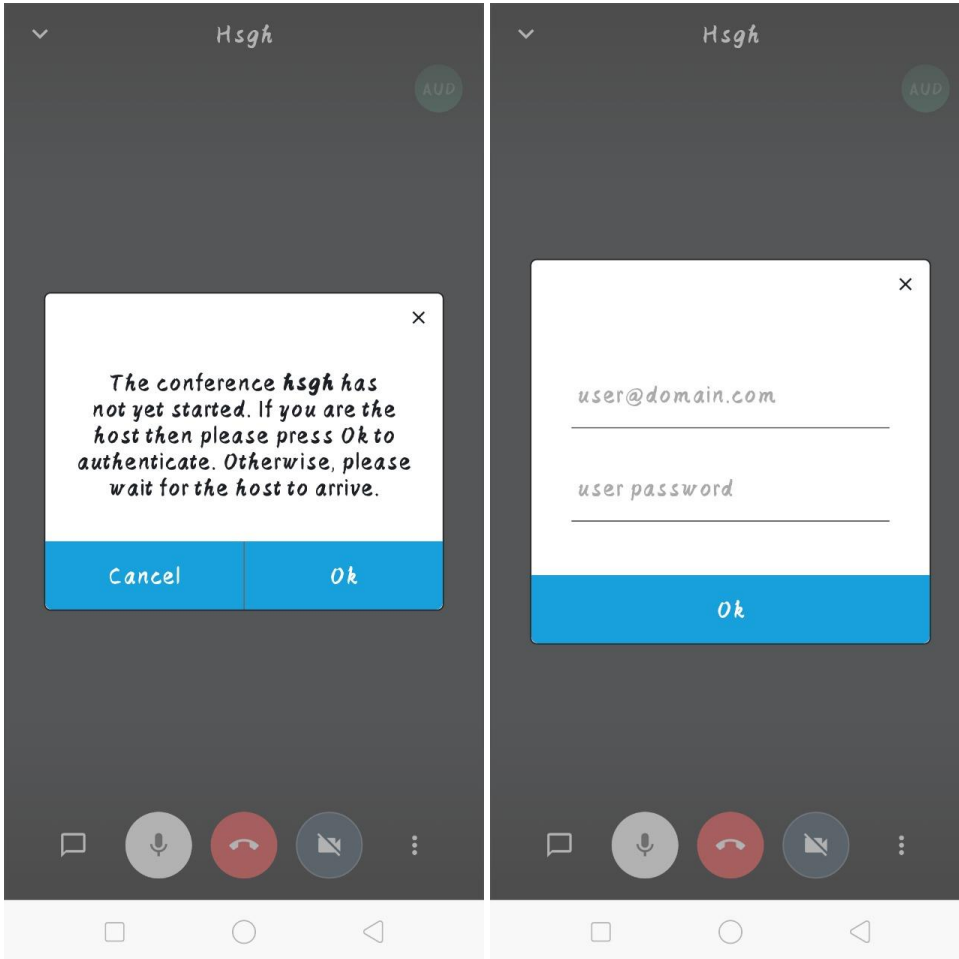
Hsgh

AUD

×

The conference **hsgh** has not yet started. If you are the host then please press Ok to authenticate. Otherwise, please wait for the host to arrive.

Cancel

Ok

Hsgh

AUD

×

user@domain.com

user password

Ok